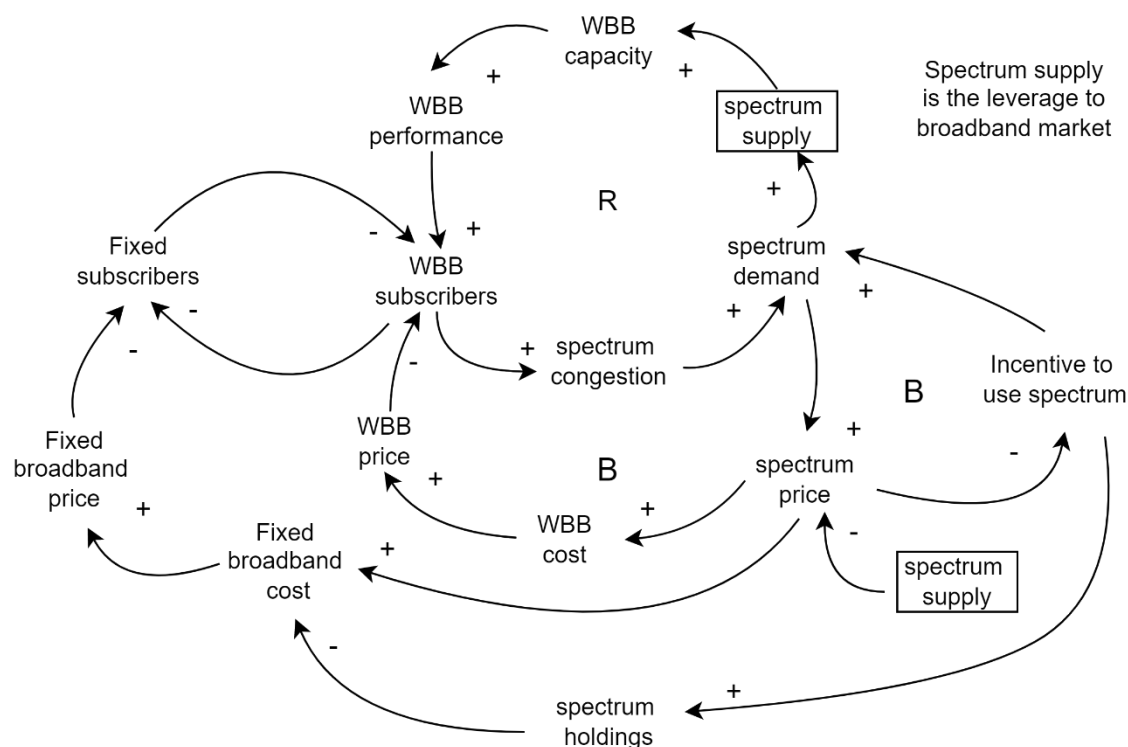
WBB capacity
+
+
WBB performance
spectrum supply
Spectrum supply is the leverage to broadband market
+
R
-
+
Fixed subscribers
WBB subscribers
spectrum demand
+
-
+
-
+
spectrum congestion
-
Incentive to use spectrum
B
Fixed broadband price
WBB price
+
B
spectrum price
-
+
+
WBB cost
+
-
Fixed broadband cost
+
spectrum supply
-
+
spectrum holdings